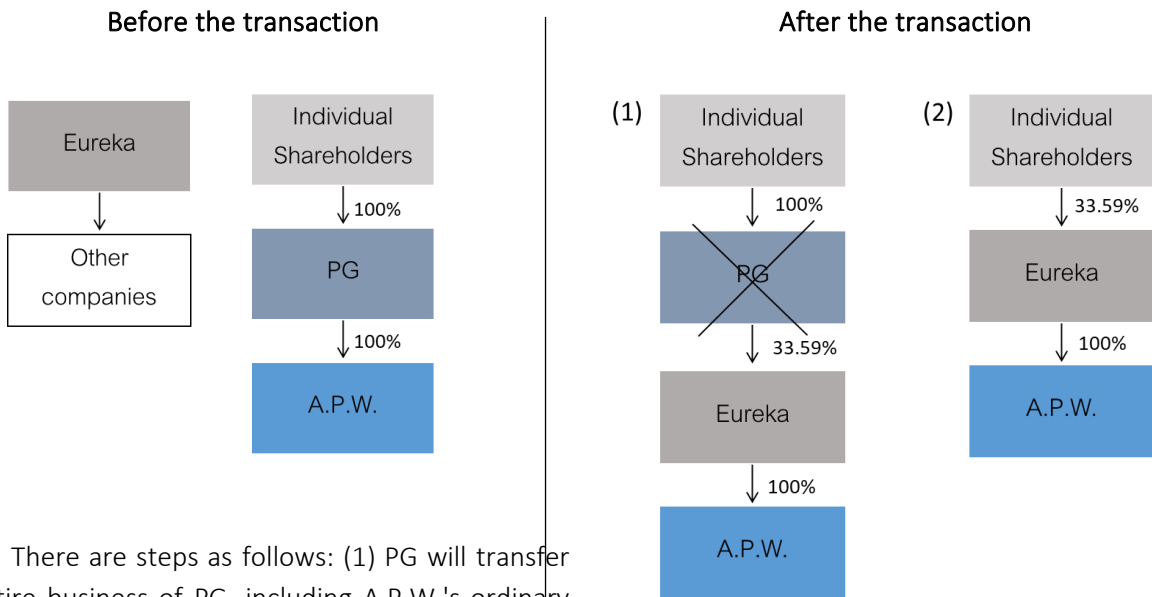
Before the transaction

Eureka

Other companies

Individual Shareholders

100%

PG

100%

A.P.W.

After the transaction

(1)

Individual Shareholders

100%

PG

33.59%

Eureka

100%

A.P.W.

(2)

Individual Shareholders

33.59%

Eureka

100%

A.P.W.

There are steps as follows: (1) PG will transfer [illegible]tire business of PG, including A.P.W.'s ordinary